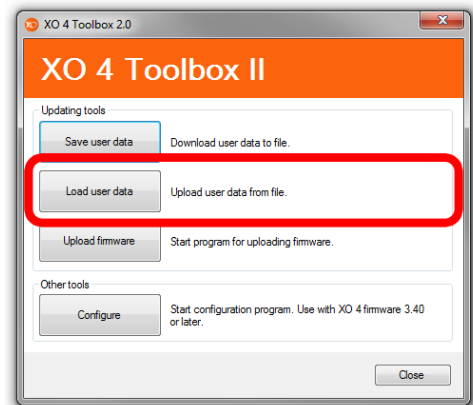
XO 4 Toolbox 2.0

XO 4 Toolbox II

Updating tools

Save user data

Download user data to file.

Load user data

Upload user data from file.

Upload firmware

Start program for uploading firmware.

Other tools

Configure

Start configuration program. Use with XO 4 firmware 3.40 or later.

Close